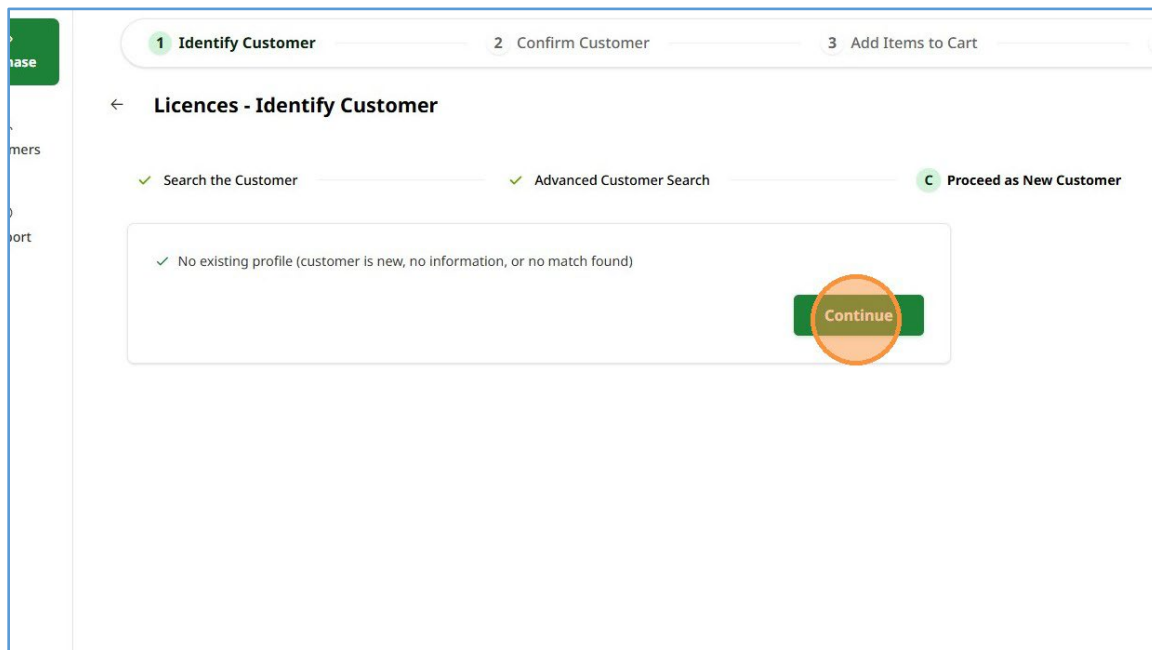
hase

mers

port

1 Identify Customer

2 Confirm Customer

3 Add Items to Cart

← Licences - Identify Customer

✓ Search the Customer

✓ Advanced Customer Search

C Proceed as New Customer

✓ No existing profile (customer is new, no information, or no match found)

Continue